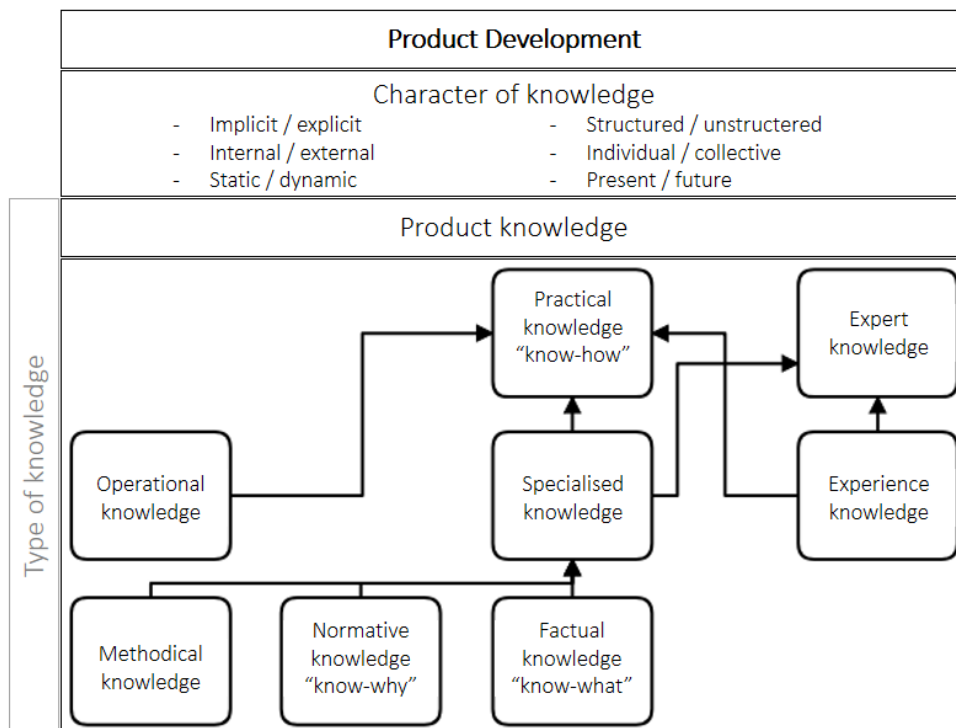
Product Development

Character of knowledge

- Implicit / explicit
- Internal / external
- Static / dynamic

- Structured / unstructered
- Individual / collective
- Present / future

Type of knowledge

Product knowledge

Practical knowledge "know-how"

Expert knowledge

Operational knowledge

Specialised knowledge

Experience knowledge

Methodical knowledge

Normative knowledge "know-why"

Factual knowledge "know-what"